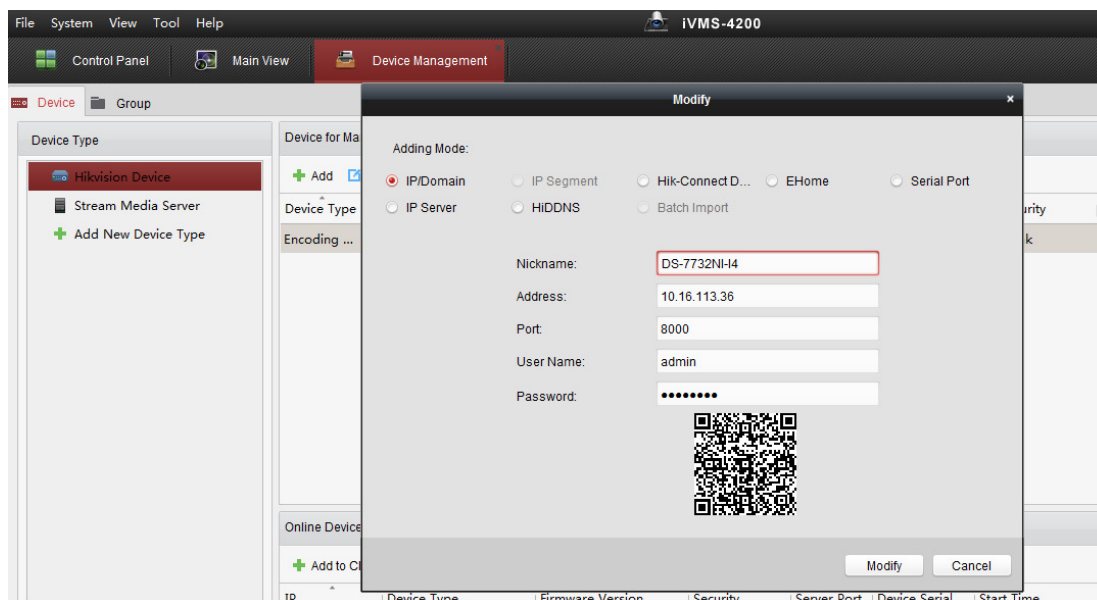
File System View Tool Help

iVMS-4200

Control Panel Main View Device Management

Device Group

Device Type

Hikvision Device

Stream Media Server

Add New Device Type

Device for Ma

Add

Device Type

Encoding ...

urity

k

Online Device

Add to Cl

IP Device Type Firmware Version Security Server Port Device Serial Start Time

Modify

Adding Mode:

IP/Domain IP Segment Hik-Connect D... EHome Serial Port

IP Server HiDDNS Batch Import

Nickname: DS-7732NI-I4

Address: 10.16.113.36

Port: 8000

User Name: admin

Password: ••••••••

Modify Cancel